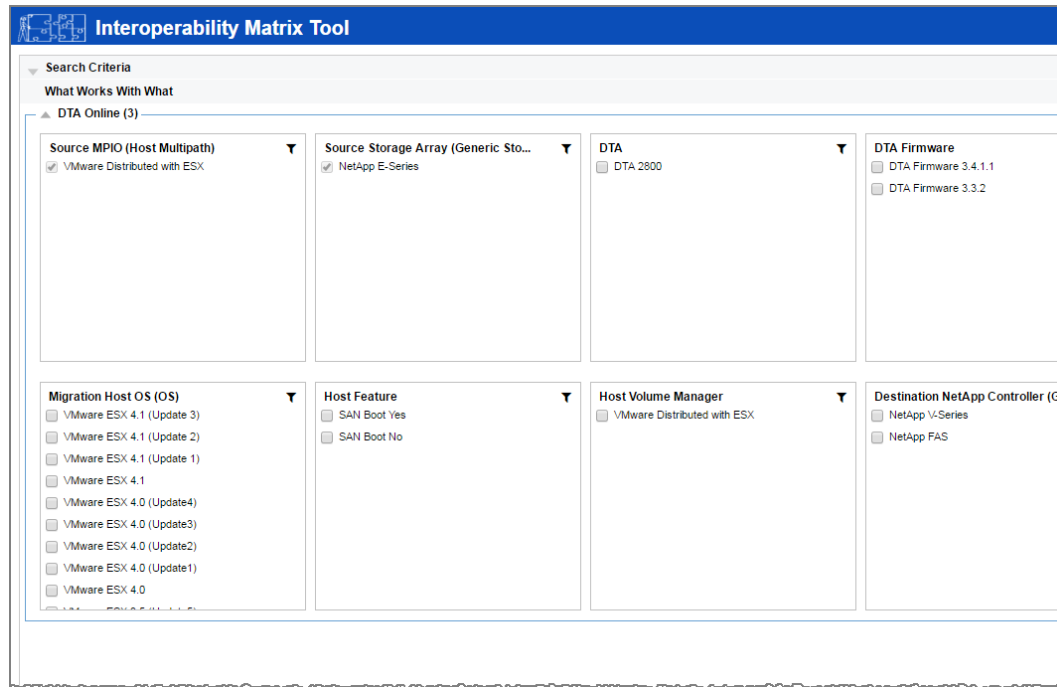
Interoperability Matrix Tool

Search Criteria

What Works With What

DTA Online (3)

Source MPIO (Host Multipath)
VMware Distributed with ESX

Source Storage Array (Generic Sto...
NetApp E-Series

DTA
DTA 2800

DTA Firmware
DTA Firmware 3.4.1.1
DTA Firmware 3.3.2

Migration Host OS (OS)
VMware ESX 4.1 (Update 3)
VMware ESX 4.1 (Update 2)
VMware ESX 4.1 (Update 1)
VMware ESX 4.1
VMware ESX 4.0 (Update4)
VMware ESX 4.0 (Update3)
VMware ESX 4.0 (Update2)
VMware ESX 4.0 (Update1)
VMware ESX 4.0
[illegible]

Host Feature
SAN Boot Yes
SAN Boot No

Host Volume Manager
VMware Distributed with ESX

Destination NetApp Controller (G
NetApp V-Series
NetApp FAS